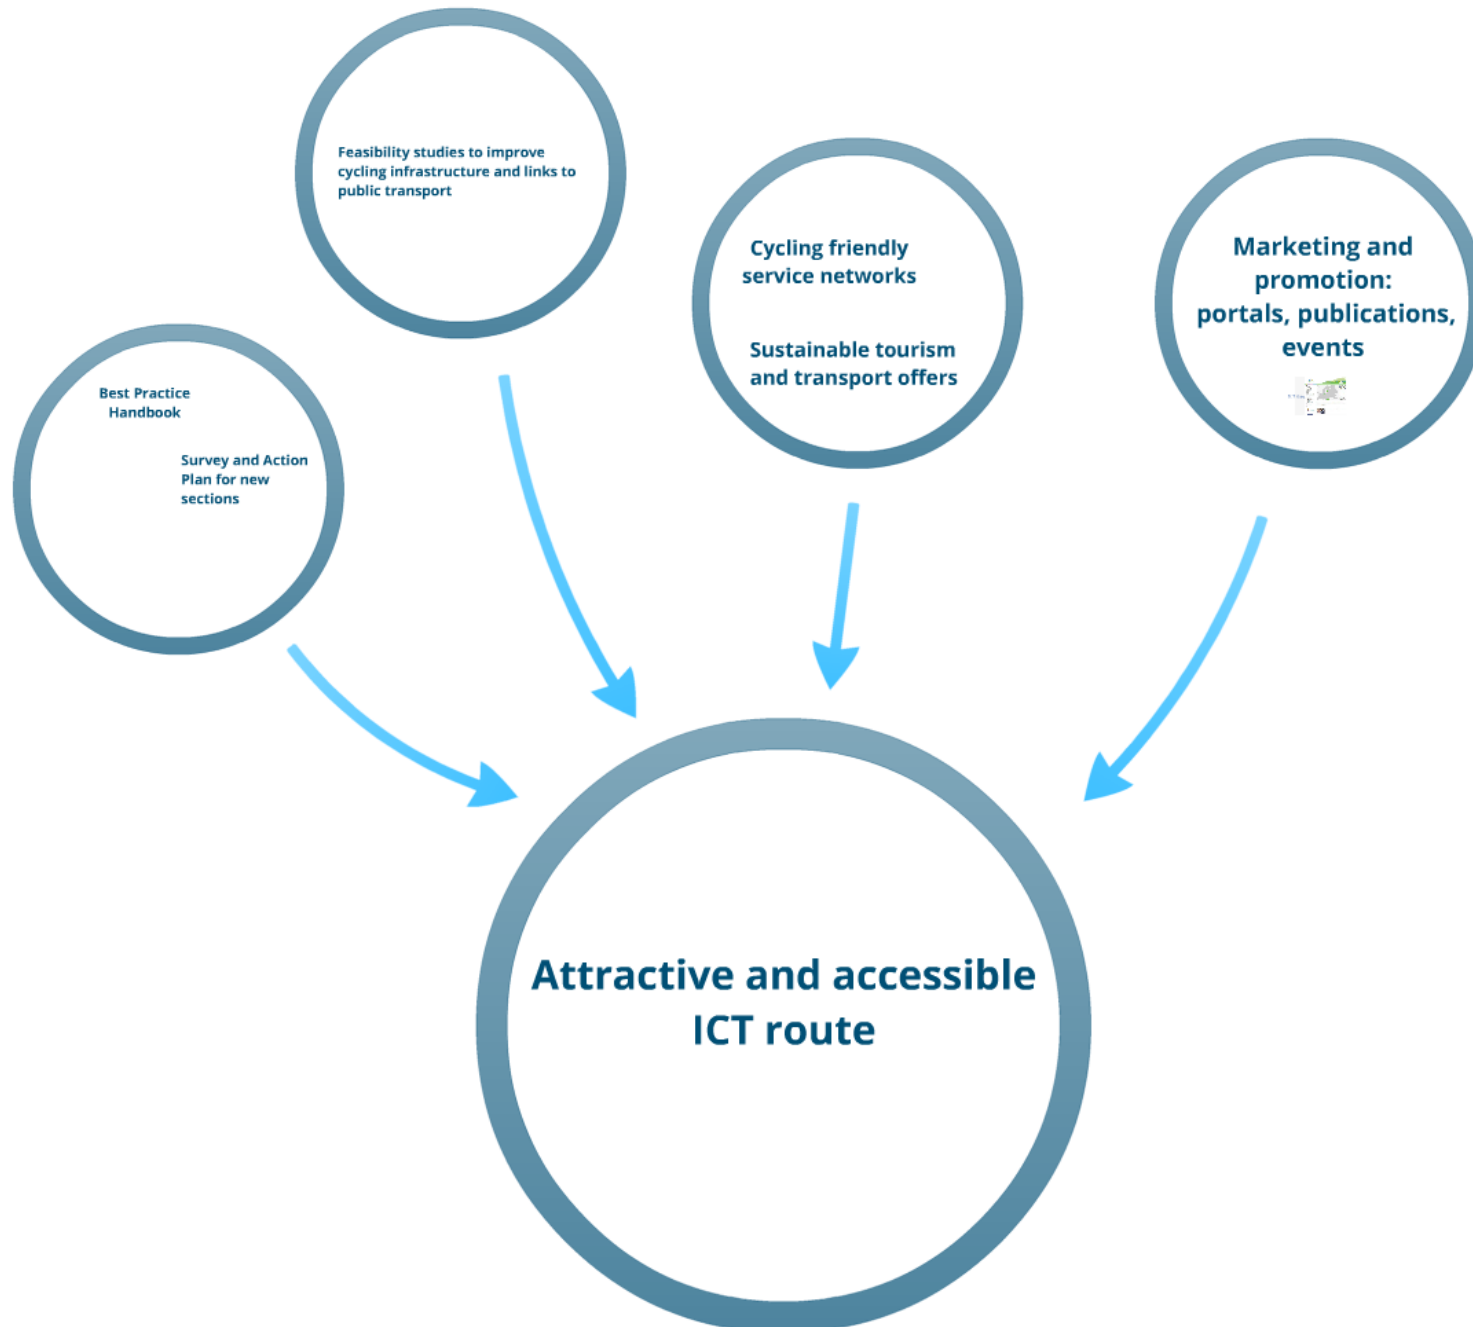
Feasibility studies to improve cycling infrastructure and links to public transport

Cycling friendly service networks

Sustainable tourism and transport offers

Marketing and promotion: portals, publications, events

Best Practice Handbook

Survey and Action Plan for new sections

Attractive and accessible ICT route